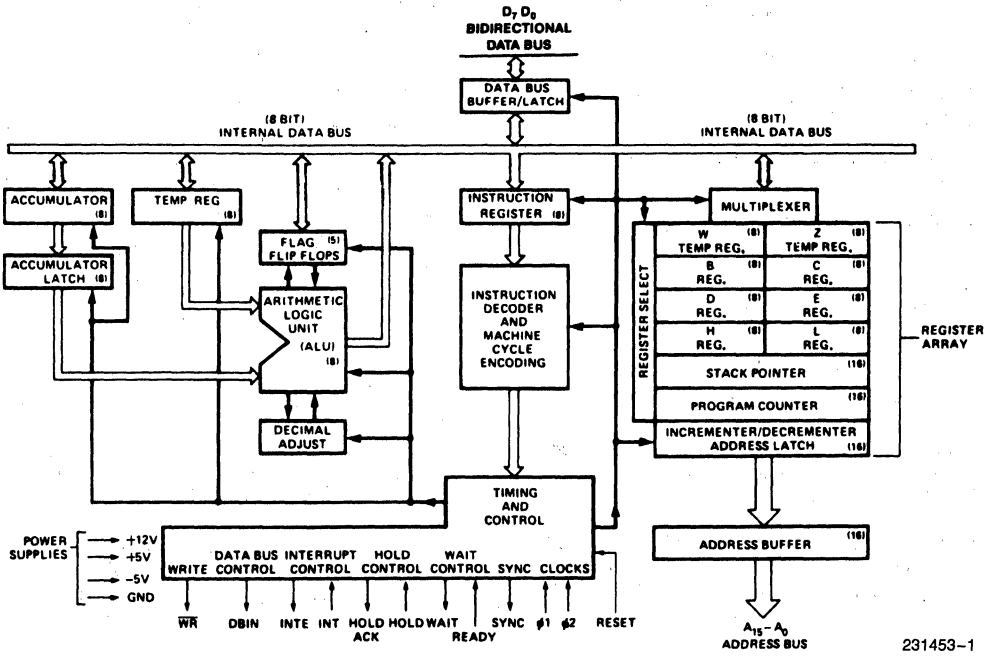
$D_7$ $D_0$
BIDIRECTIONAL
DATA BUS

DATA BUS
BUFFER/LATCH

(8 BIT)
INTERNAL DATA BUS

(8 BIT)
INTERNAL DATA BUS

ACCUMULATOR (8)

TEMP REG (8)

FLAG (5)
FLIP FLOPS

INSTRUCTION
REGISTER (8)

MULTIPLEXER

ACCUMULATOR
LATCH (8)

ARITHMETIC
LOGIC
UNIT
(ALU)
(8)

INSTRUCTION
DECODER
AND
MACHINE
CYCLE
ENCODING

REGISTER SELECT

W (8)
TEMP REG.

Z (8)
TEMP REG.

B (8)
REG.

C (8)
REG.

D (8)
REG.

E (8)
REG.

H (8)
REG.

L (8)
REG.

STACK POINTER (16)

PROGRAM COUNTER (16)

INCREMENTER/DECREMENTER
ADDRESS LATCH (16)

REGISTER
ARRAY

DECIMAL
ADJUST

TIMING
AND
CONTROL

ADDRESS BUFFER (16)

POWER
SUPPLIES
+12V
+5V
−5V
GND

WRITE
DATA BUS
CONTROL
INTERRUPT
CONTROL
HOLD
CONTROL
WAIT
CONTROL
SYNC
CLOCKS

$\overline{WR}$
DBIN
INTE
INT
HOLD
ACK
HOLD
WAIT
READY
SYNC
$\phi1$
$\phi2$
RESET

$A_{15}-A_0$
ADDRESS BUS

231453–1